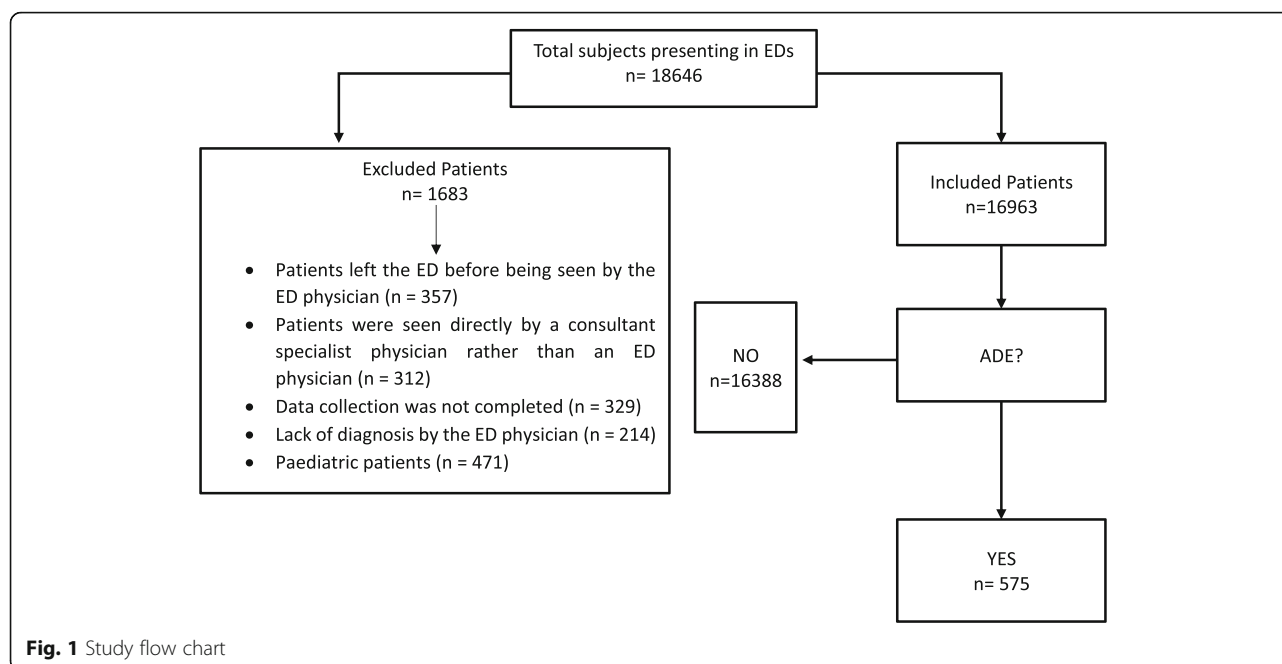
Total subjects presenting in EDs
n= 18646

Excluded Patients
n= 1683

- Patients left the ED before being seen by the ED physician (n = 357)
- Patients were seen directly by a consultant specialist physician rather than an ED physician (n = 312)
- Data collection was not completed (n = 329)
- Lack of diagnosis by the ED physician (n = 214)
- Paediatric patients (n = 471)

Included Patients
n=16963

ADE?

NO
n=16388

YES
n= 575

**Fig. 1** Study flow chart